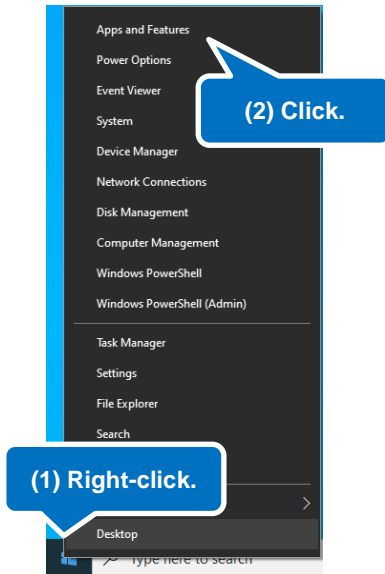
Apps and Features
Power Options
Event Viewer
System
Device Manager
Network Connections
Disk Management
Computer Management
Windows PowerShell
Windows PowerShell (Admin)
Task Manager
Settings
File Explorer
Search
Desktop
Type here to search

(2) Click.

(1) Right-click.